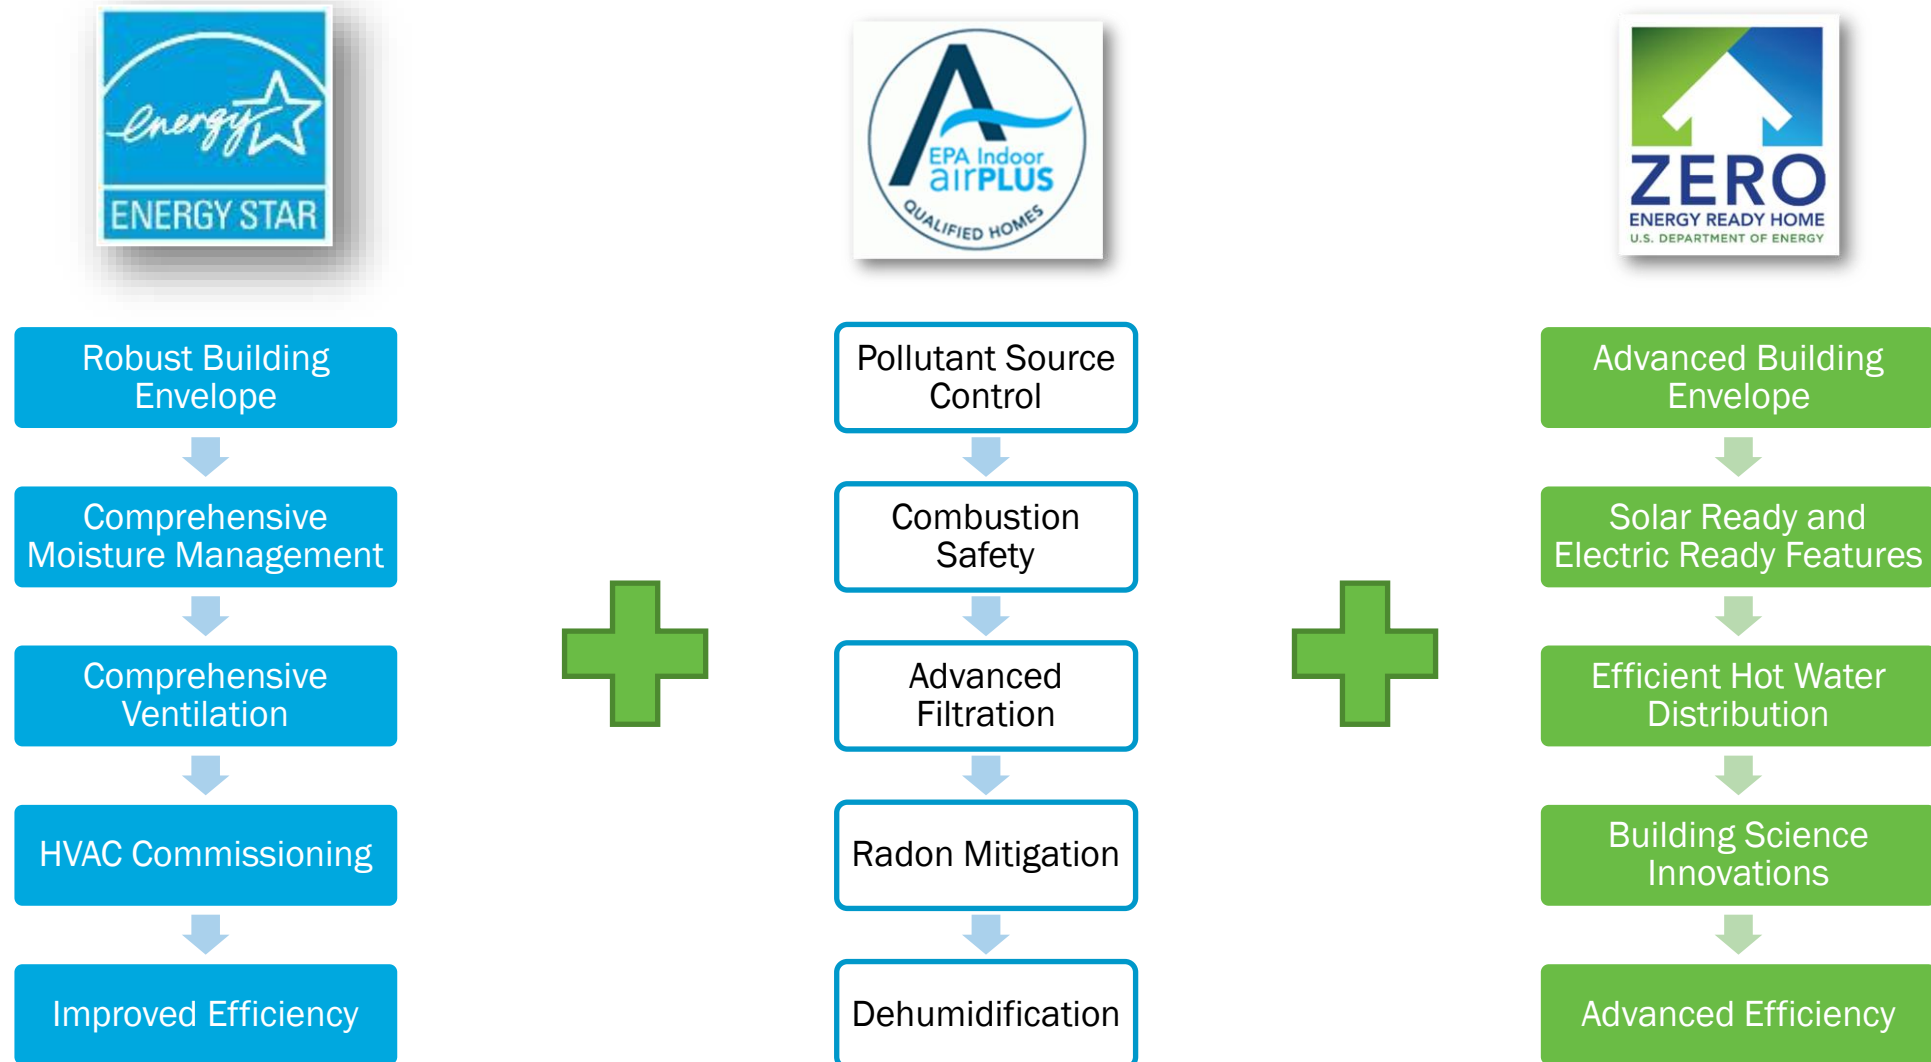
energy
ENERGY STAR

Robust Building Envelope

Comprehensive Moisture Management

Comprehensive Ventilation

HVAC Commissioning

Improved Efficiency

EPA Indoor airPLUS
QUALIFIED HOMES

Pollutant Source Control

Combustion Safety

Advanced Filtration

Radon Mitigation

Dehumidification

ZERO
ENERGY READY HOME
U.S. DEPARTMENT OF ENERGY

Advanced Building Envelope

Solar Ready and Electric Ready Features

Efficient Hot Water Distribution

Building Science Innovations

Advanced Efficiency